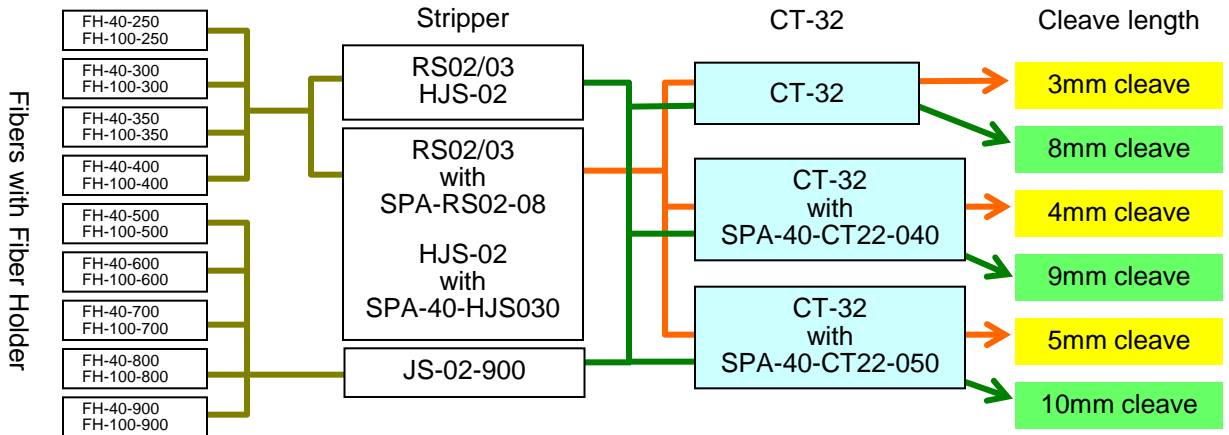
Fibers with Fiber Holder

FH-40-250
FH-100-250

FH-40-300
FH-100-300

FH-40-350
FH-100-350

FH-40-400
FH-100-400

FH-40-500
FH-100-500

FH-40-600
FH-100-600

FH-40-700
FH-100-700

FH-40-800
FH-100-800

FH-40-900
FH-100-900

Stripper

RS02/03
HJS-02

RS02/03
with
SPA-RS02-08

HJS-02
with
SPA-40-HJS030

JS-02-900

CT-32

CT-32

CT-32
with
SPA-40-CT22-040

CT-32
with
SPA-40-CT22-050

Cleave length

3mm cleave

8mm cleave

4mm cleave

9mm cleave

5mm cleave

10mm cleave